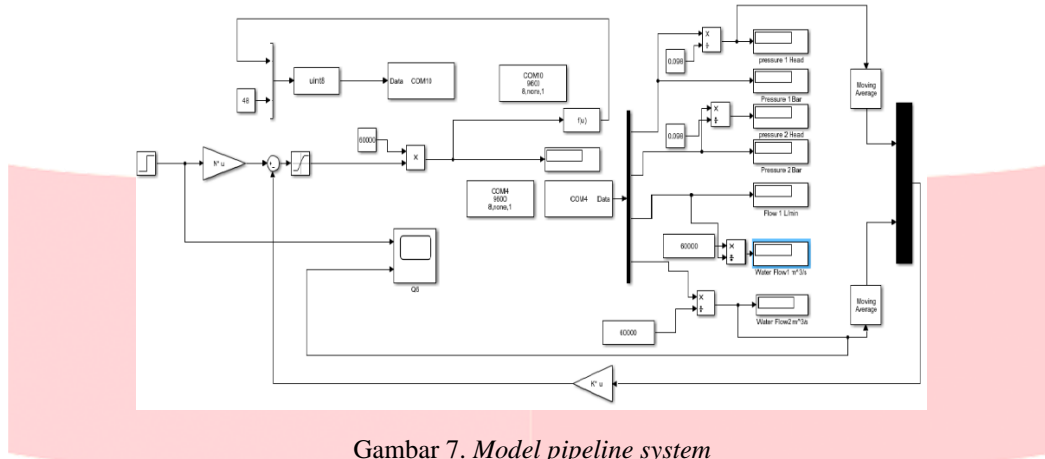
48

uint8

Data COM10

COM10
9600
8,none,1

f(u)

60000

X

K*u

COM4
9600
8,none,1

COM4 Data

0.098

X
÷

pressure 1 Head

Pressure 1 Bar

0.098

X
÷

pressure 2 Head

Pressure 2 Bar

Flow 1 L/min

60000

X
÷

Water Flow1 m^3/s

X
÷

60000

Water Flow2 m^3/s

Moving Average

Moving Average

Q8

K*u

Gambar 7. *Model pipeline system*